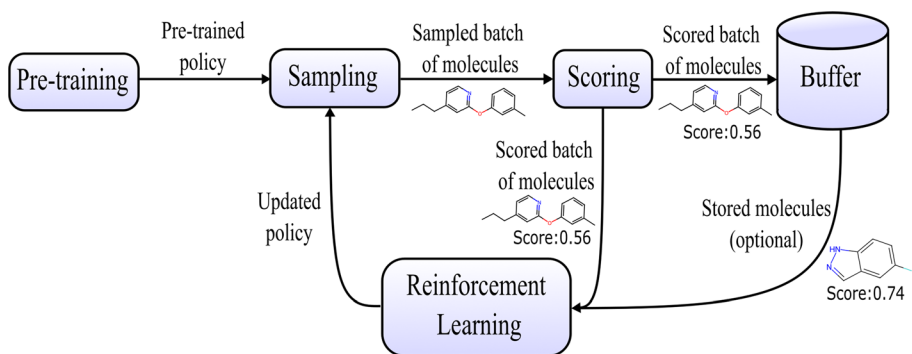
Pre-training

Pre-trained policy

Sampling

Sampled batch of molecules

Scoring

Scored batch of molecules

Buffer

Score:0.56

Scored batch of molecules

Score:0.56

Updated policy

Stored molecules (optional)

HN

N

Score:0.74

Reinforcement Learning